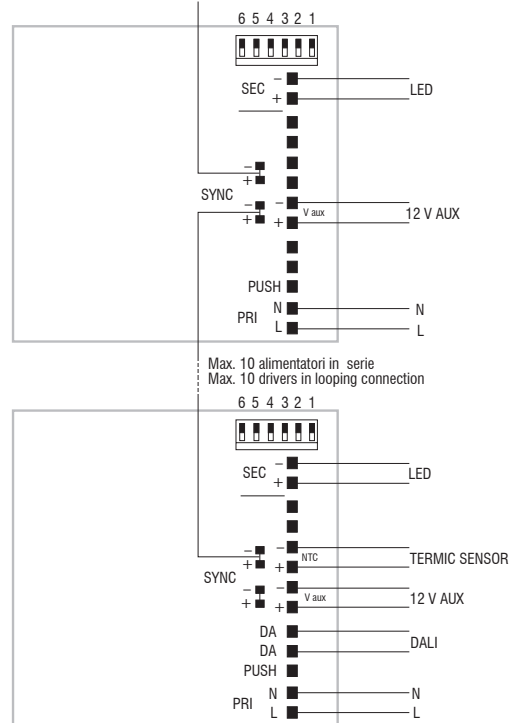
6 5 4 3 2 1

SEC
–
+
LED

SYNC
–
+
–
+
–
V aux
+
12 V AUX

PUSH
PRI
N
L
N
L

Max. 10 alimentatori in serie
Max. 10 drivers in looping connection

6 5 4 3 2 1

SEC
–
+
LED

SYNC
–
+
–
NTC
+
TERMIC SENSOR
–
+
–
V aux
+
12 V AUX

DA
DA
DALI
PUSH
PRI
N
L
N
L